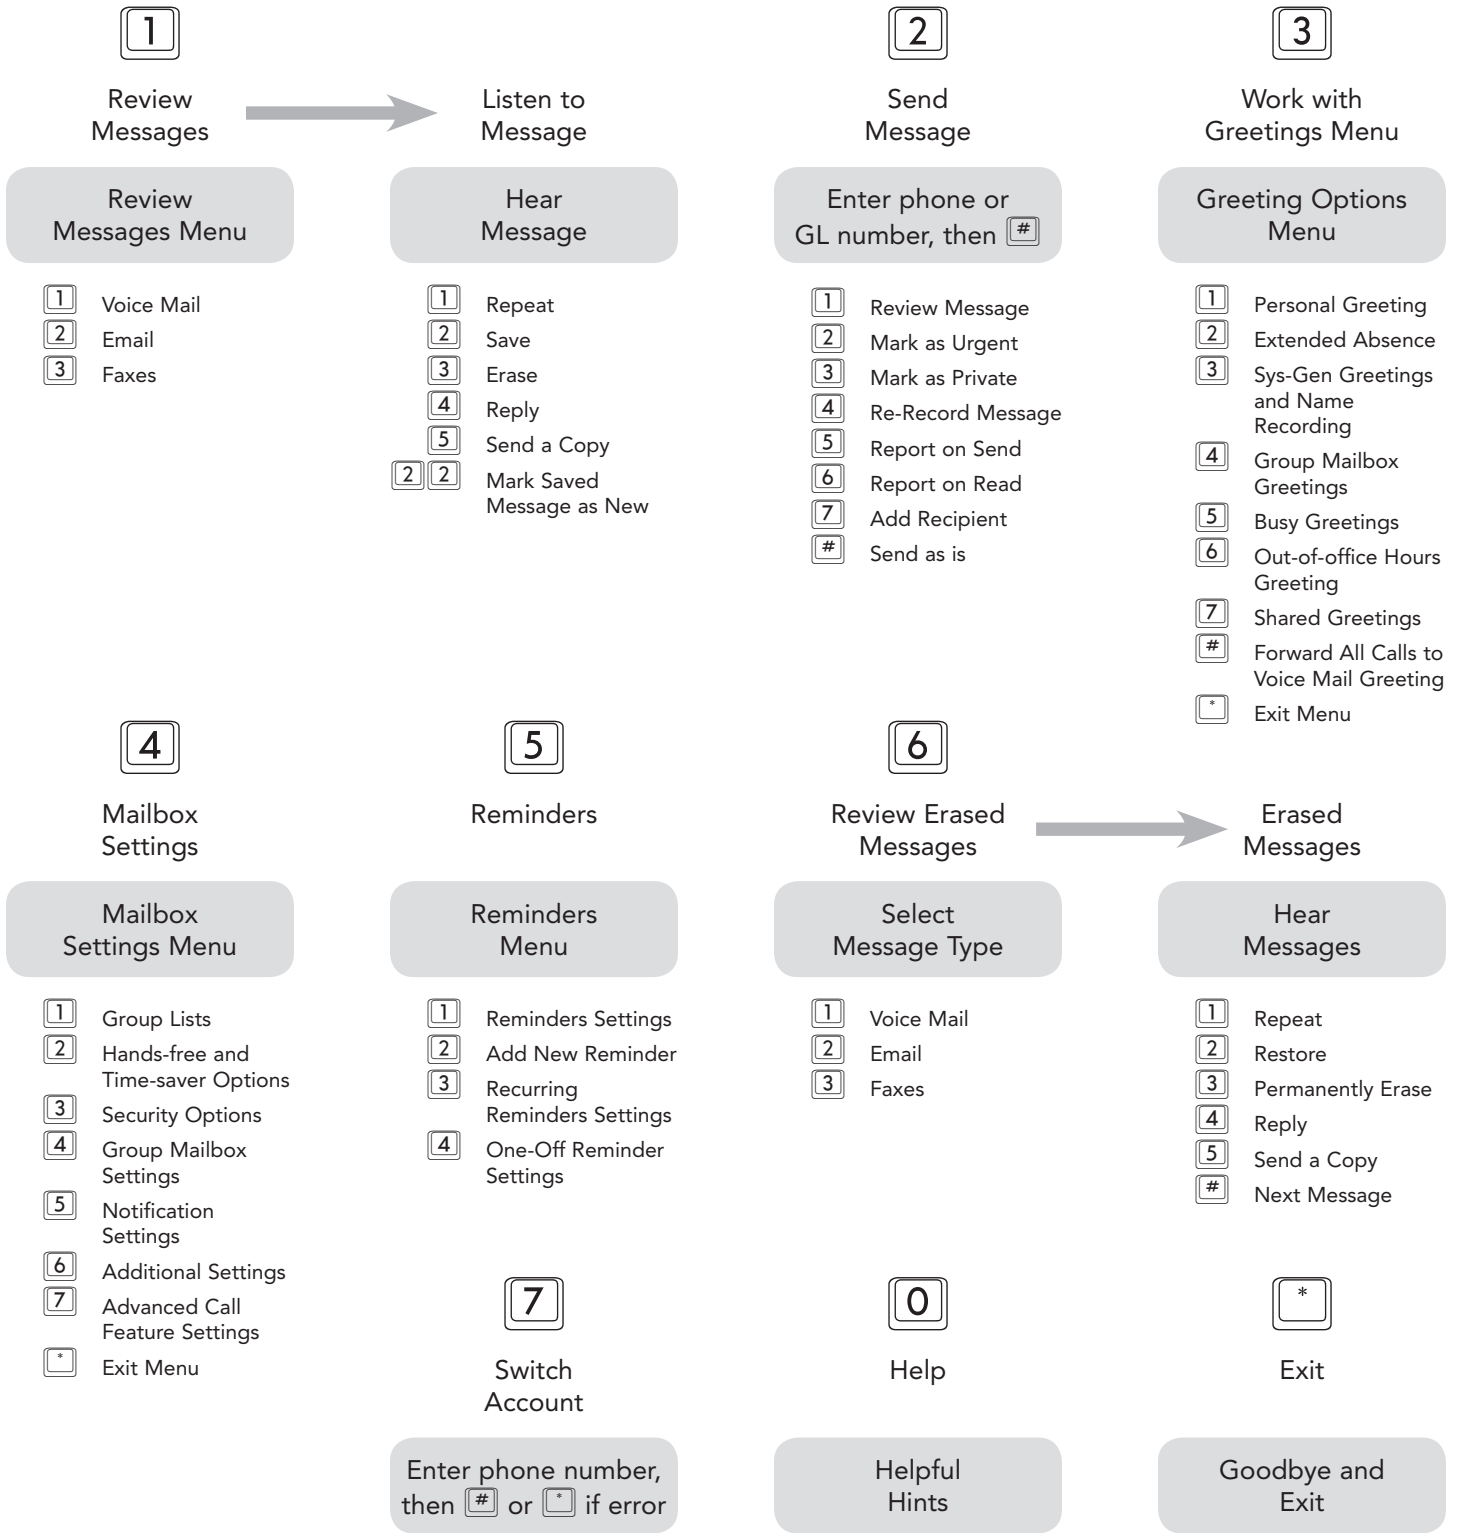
1

Review Messages

Listen to Message

2

Send Message

3

Work with Greetings Menu

Review Messages Menu

1 Voice Mail
2 Email
3 Faxes

Hear Message

1 Repeat
2 Save
3 Erase
4 Reply
5 Send a Copy
2 2 Mark Saved Message as New

Enter phone or GL number, then #

1 Review Message
2 Mark as Urgent
3 Mark as Private
4 Re-Record Message
5 Report on Send
6 Report on Read
7 Add Recipient
# Send as is

Greeting Options Menu

1 Personal Greeting
2 Extended Absence
3 Sys-Gen Greetings and Name Recording
4 Group Mailbox Greetings
5 Busy Greetings
6 Out-of-office Hours Greeting
7 Shared Greetings
# Forward All Calls to Voice Mail Greeting
* Exit Menu

4

Mailbox Settings

Mailbox Settings Menu

1 Group Lists
2 Hands-free and Time-saver Options
3 Security Options
4 Group Mailbox Settings
5 Notification Settings
6 Additional Settings
7 Advanced Call Feature Settings
* Exit Menu

5

Reminders

Reminders Menu

1 Reminders Settings
2 Add New Reminder
3 Recurring Reminders Settings
4 One-Off Reminder Settings

6

Review Erased Messages

Erased Messages

Select Message Type

1 Voice Mail
2 Email
3 Faxes

Hear Messages

1 Repeat
2 Restore
3 Permanently Erase
4 Reply
5 Send a Copy
# Next Message

7

Switch Account

Enter phone number, then # or * if error

0

Help

Helpful Hints

*

Exit

Goodbye and Exit